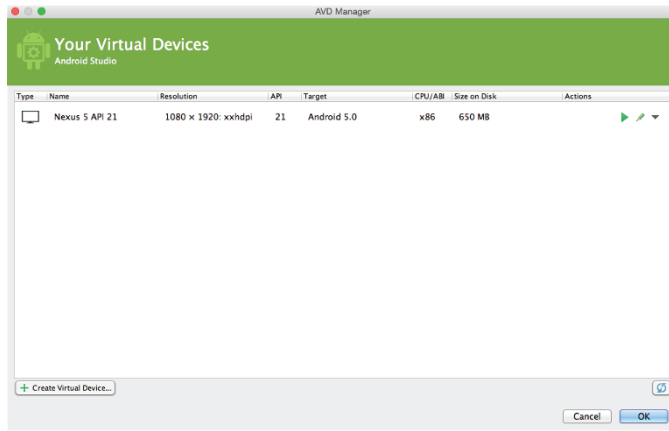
AVD Manager

Your Virtual Devices
Android Studio

| Type | Name | Resolution | API | Target | CPU/ABI | Size on Disk | Actions |
|---|---|---|---|---|---|---|---|
| | Nexus 5 API 21 | 1080 × 1920: xxhdpi | 21 | Android 5.0 | x86 | 650 MB | |

+ Create Virtual Device...

Cancel OK